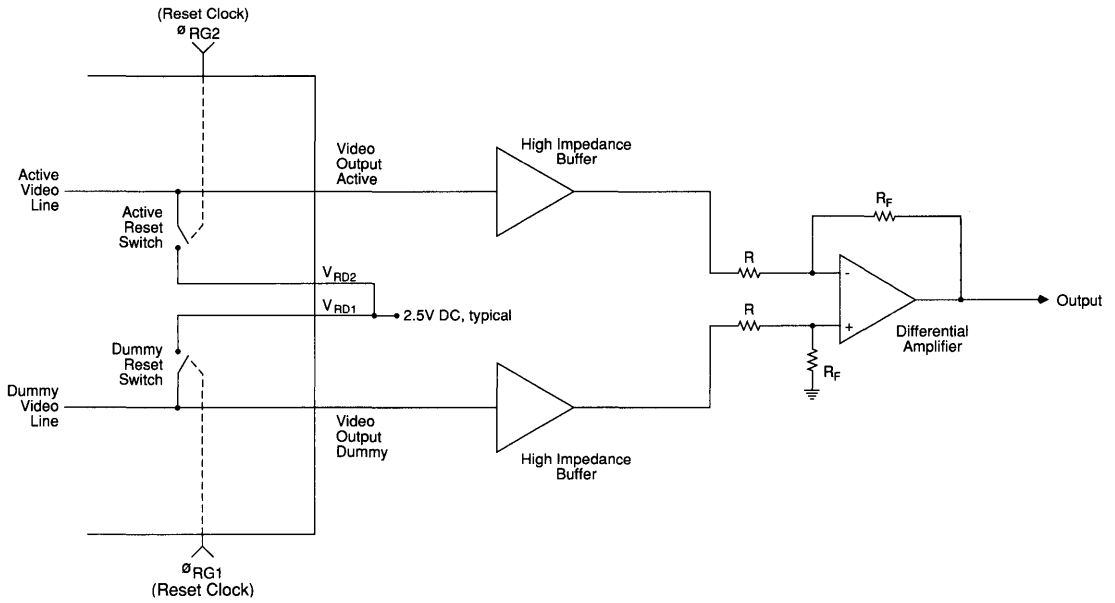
(Reset Clock)
$ø_{RG2}$

Active Video Line

Active Reset Switch

Video Output Active

High Impedance Buffer

$R_F$

$V_{RD2}$

$V_{RD1}$

2.5V DC, typical

R

R

-

+

Output

Differential Amplifier

$R_F$

Dummy Reset Switch

Dummy Video Line

Video Output Dummy

High Impedance Buffer

$ø_{RG1}$
(Reset Clock)